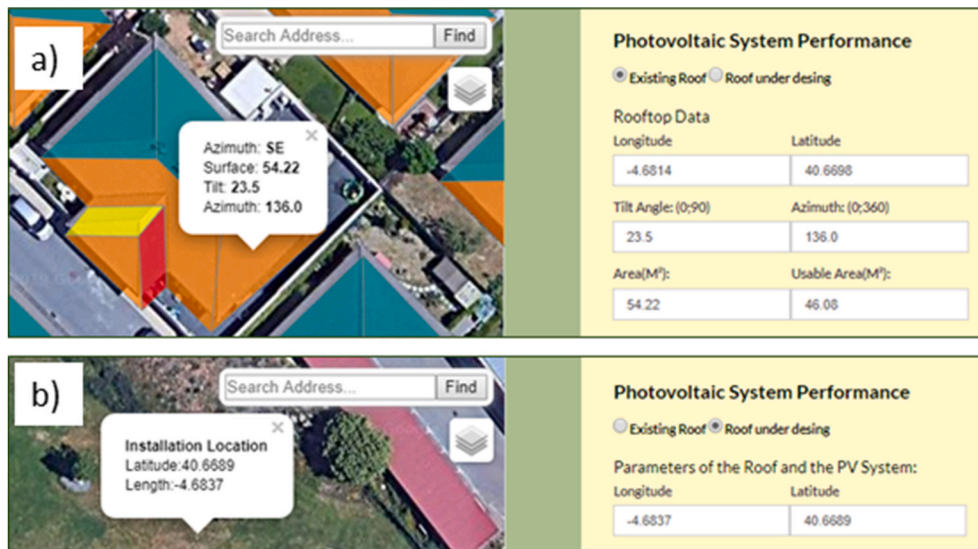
a)

Search Address...

Find

Azimuth: **SE**
Surface: **54.22**
Tilt: **23.5**
Azimuth: **136.0**

Photovoltaic System Performance

Existing Roof Roof under desing

Rooftop Data

| Longitude | Latitude |
|---|---|
| -4.6814 | 40.6698 |
| Tilt Angle: (0;90) | Azimuth: (0;360) |
| 23.5 | 136.0 |
| Area(M²): | Usable Area(M²): |
| 54.22 | 46.08 |

b)

Search Address...

Find

Installation Location
Latitude:40.6689
Length:-4.6837

Photovoltaic System Performance

Existing Roof Roof under desing

Parameters of the Roof and the PV System:

| Longitude | Latitude |
|---|---|
| -4.6837 | 40.6689 |